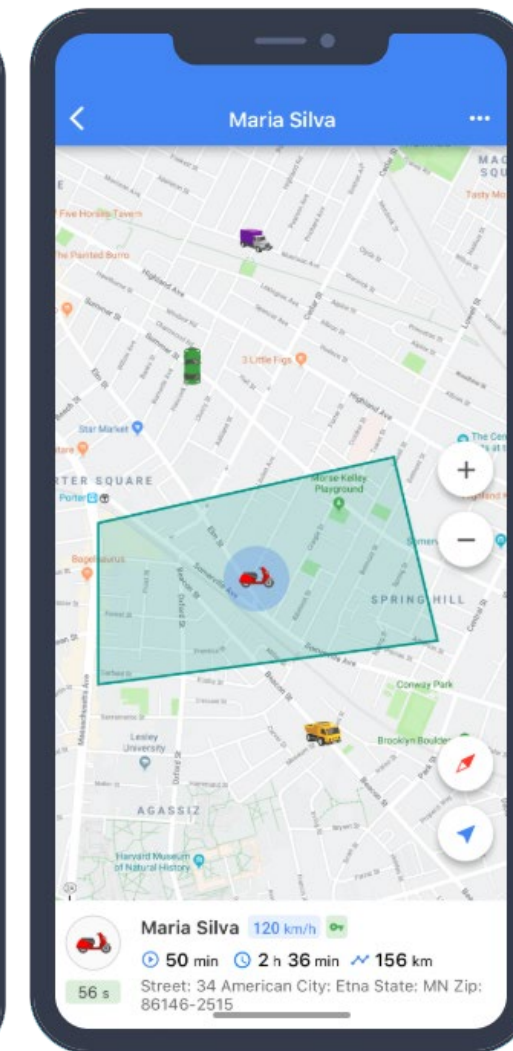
Maria Silva

Five Horses Tavern
The Painted Burro
Highland Ave
3 Little Figs
Star Market
TER SQUARE
Porter
Morse-Kelley Playground
Elm St
Somerville Ave
SPRING HILL
Bogelsaurus
Conway Park
Lesley University
Brooklyn Boulders
AGASSIZ
Harvard Museum of Natural History
MAG SQU
Tasty Mo
The Cen

+
−

Maria Silva 120 km/h
56 s
50 min 2 h 36 min 156 km
Street: 34 American City: Etna State: MN Zip: 86146-2515